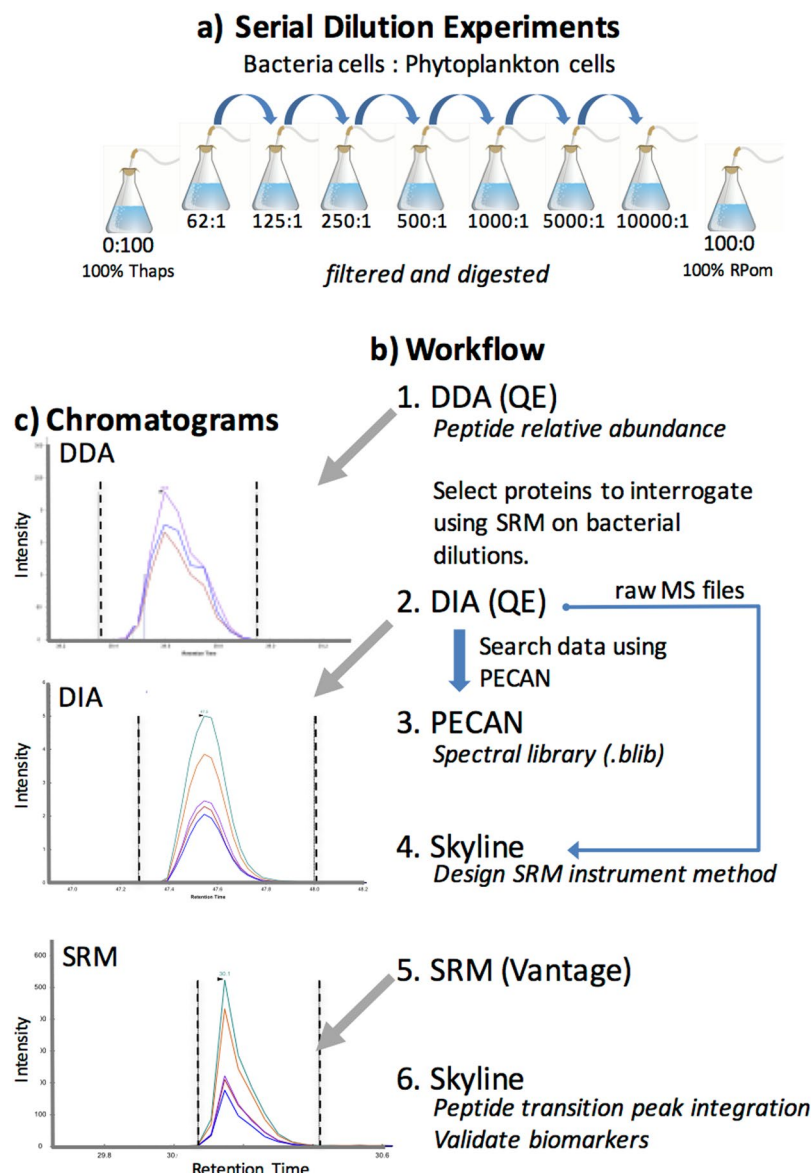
a) Serial Dilution Experiments
Bacteria cells : Phytoplankton cells

0:100
100% Thaps

62:1 125:1 250:1 500:1 1000:1 5000:1 10000:1

filtered and digested

100:0
100% RPom

b) Workflow

c) Chromatograms

DDA
Intensity

1. DDA (QE)
Peptide relative abundance

Select proteins to interrogate using SRM on bacterial dilutions.

2. DIA (QE)

raw MS files

Search data using PECAN

DIA
Intensity
47.0 47.2 47.4 47.6 47.8 48.0 48.2
Retention Time

3. PECAN
Spectral library (.blib)

4. Skyline
Design SRM instrument method

SRM
600
500
Intensity
100
0
29.8
30.
30.6
Retention Time

5. SRM (Vantage)

6. Skyline
Peptide transition peak integration
Validate biomarkers